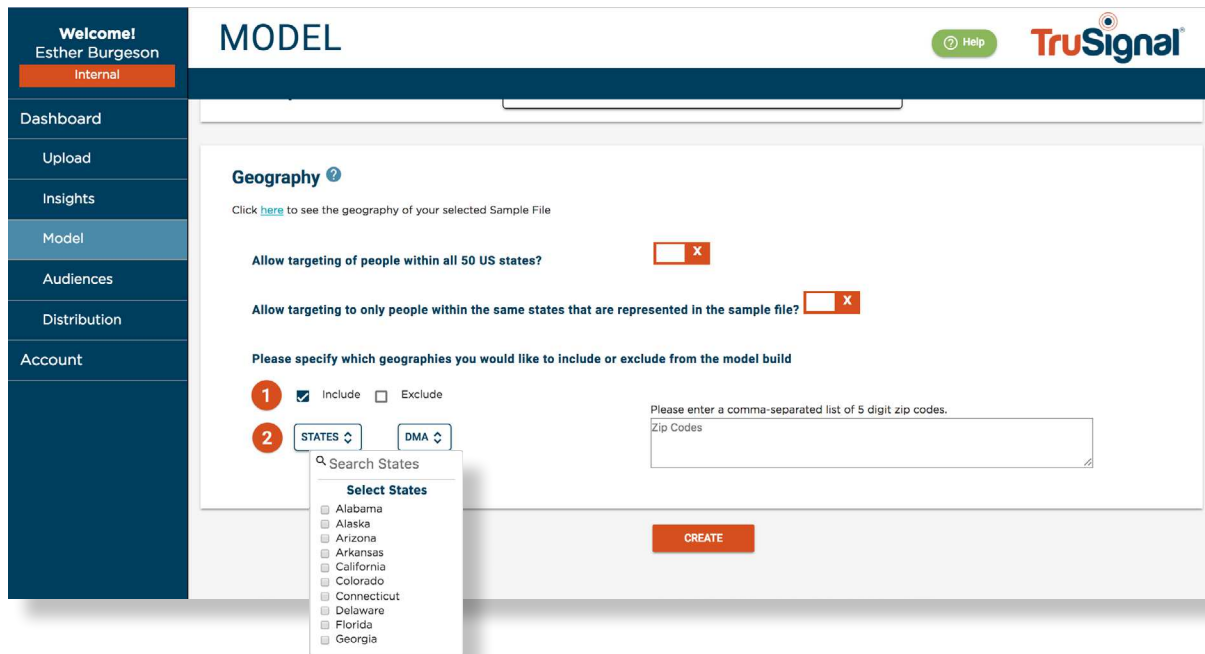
Welcome!
Esther Burgeson
Internal

Dashboard
Upload
Insights
Model
Audiences
Distribution
Account

MODEL

Help

TruSignal

Geography

Click here to see the geography of your selected Sample File

Allow targeting of people within all 50 US states?

X

Allow targeting to only people within the same states that are represented in the sample file?

X

Please specify which geographies you would like to include or exclude from the model build

1 Include Exclude

2 STATES DMA

Search States

Select States

Alabama
Alaska
Arizona
Arkansas
California
Colorado
Connecticut
Delaware
Florida
Georgia

Please enter a comma-separated list of 5 digit zip codes.

Zip Codes

CREATE